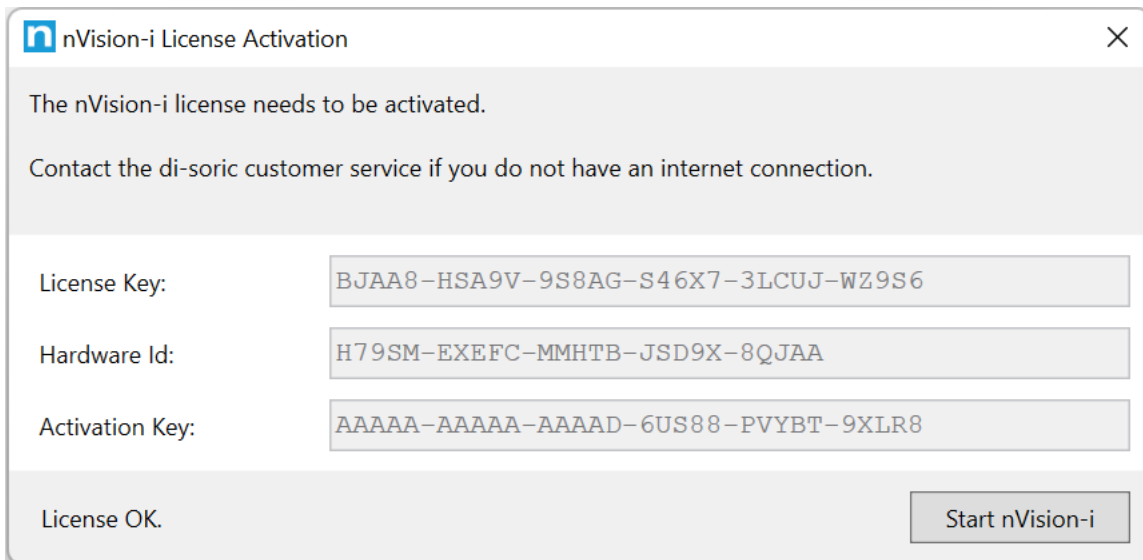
n nVision-i License Activation ×

The nVision-i license needs to be activated.

Contact the di-soric customer service if you do not have an internet connection.

License Key: BJAA8-HSA9V-9S8AG-S46X7-3LCUJ-WZ9S6

Hardware Id: H79SM-EXEFC-MMHTB-JSD9X-8QJAA

Activation Key: AAAAA-AAAAA-AAAAD-6US88-PVYBT-9XLR8

License OK.

Start nVision-i